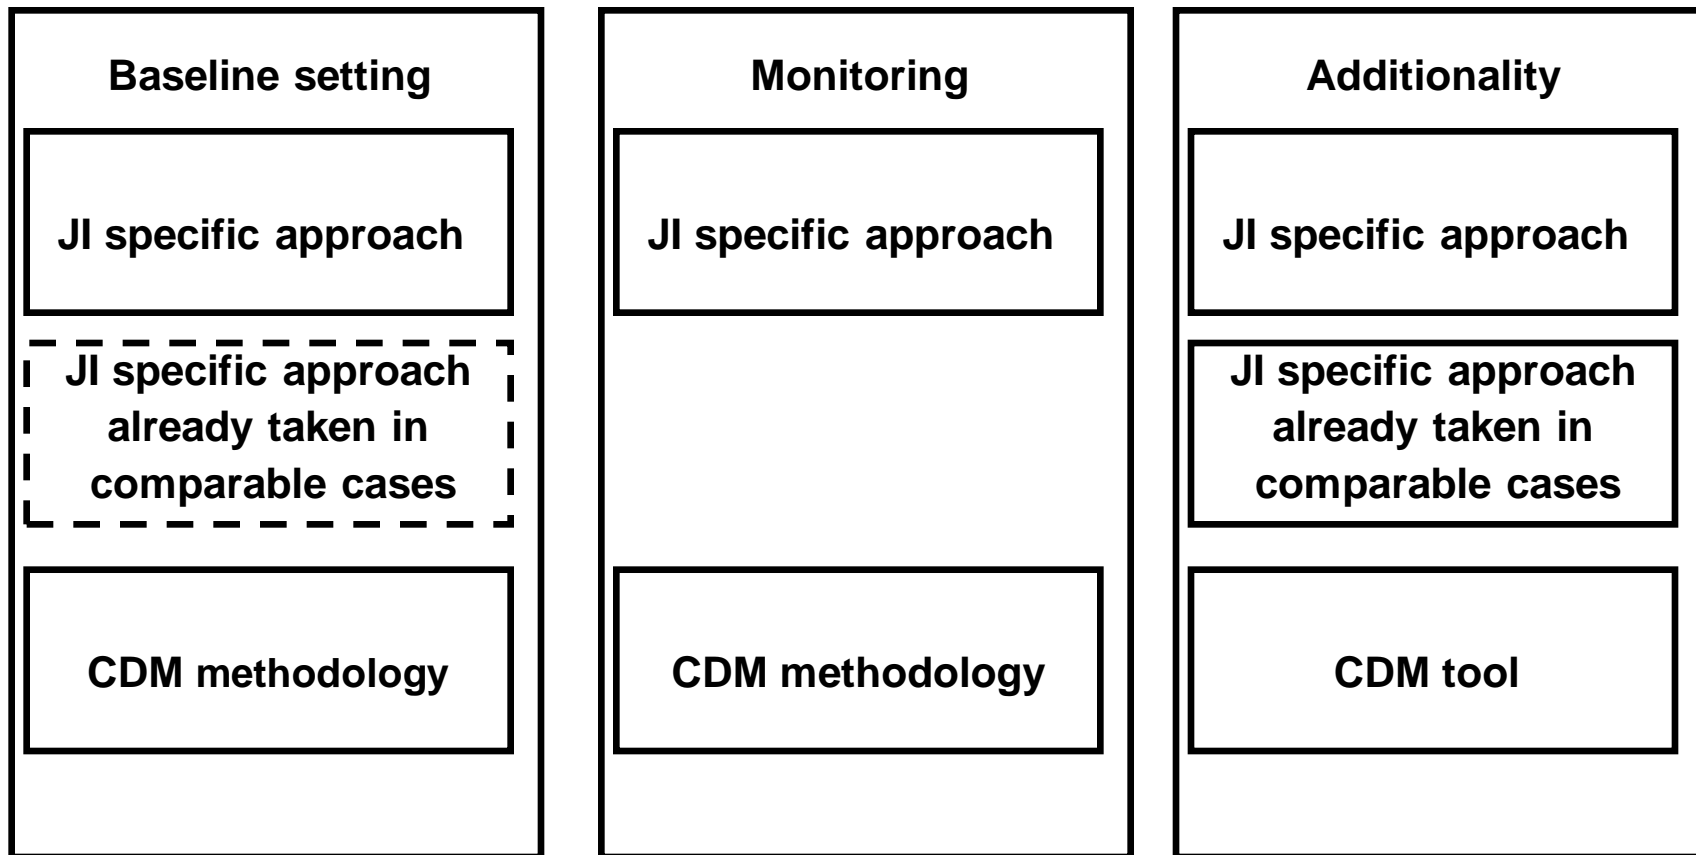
Baseline setting

JI specific approach

JI specific approach already taken in comparable cases

CDM methodology

Monitoring

JI specific approach

CDM methodology

Additionality

JI specific approach

JI specific approach already taken in comparable cases

CDM tool